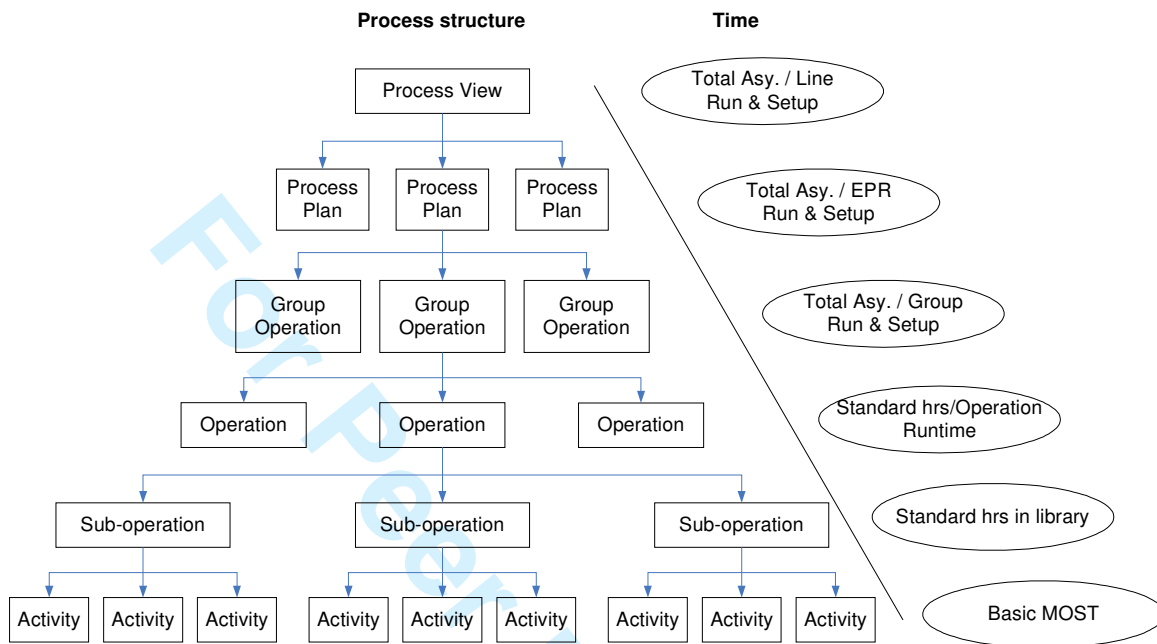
Process structure

Time

Process View

Process Plan

Process Plan

Process Plan

Group Operation

Group Operation

Group Operation

Operation

Operation

Operation

Sub-operation

Sub-operation

Sub-operation

Activity

Activity

Activity

Activity

Activity

Activity

Activity

Activity

Activity

Total Asy. / Line Run & Setup

Total Asy. / EPR Run & Setup

Total Asy. / Group Run & Setup

Standard hrs/Operation Runtime

Standard hrs in library

Basic MOST

For Peer